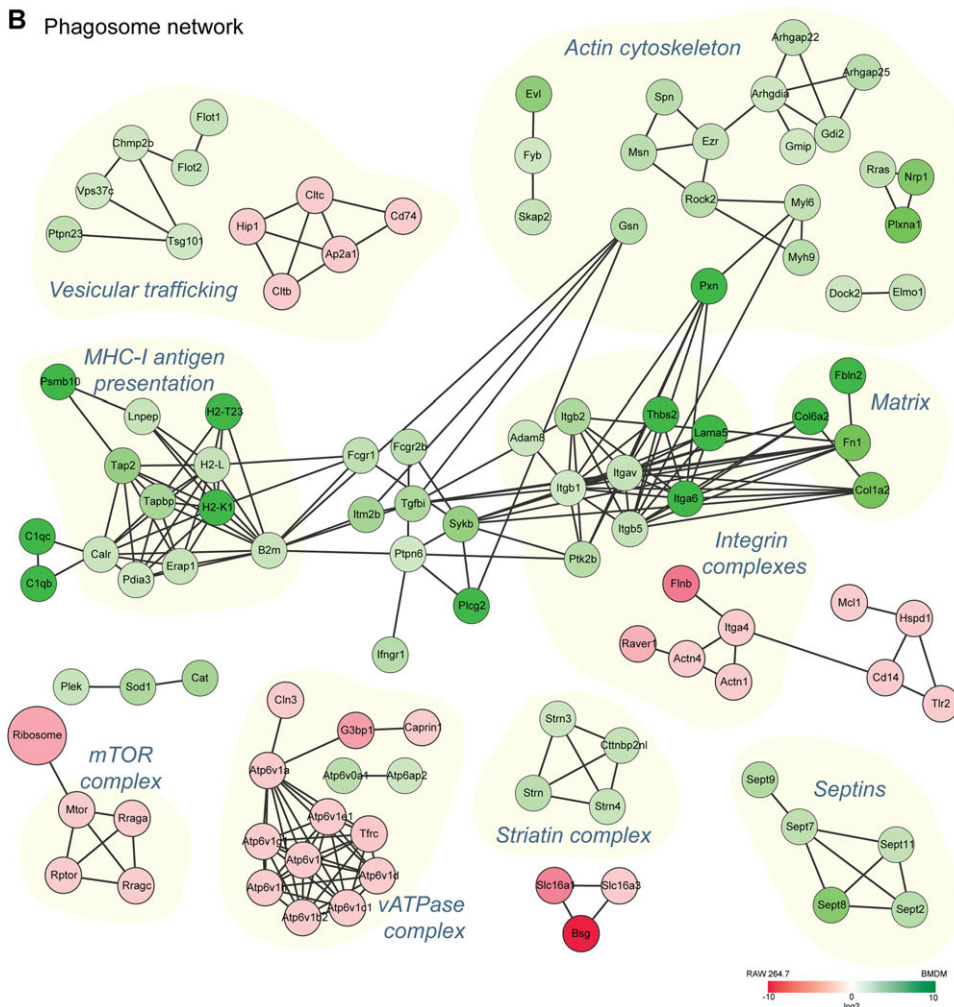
B Phagosome network

Actin cytoskeleton
Arhgap22
Arhgap25
Arhgdia
Evl
Spn
Ezr
Gdi2
Gmip
Msn
Fyb
Rras
Nrp1
Rock2
Myl6
Skap2
Plxna1
Myh9
Gsn
Pxn
Dock2
Elmo1

Vesicular trafficking
Flot1
Chmp2b
Flot2
Vps37c
Cltc
Cd74
Hip1
Ap2a1
Ptpn23
Tsg101
Cltb

MHC-I antigen presentation
Psmb10
Lnpep
H2-T23
Tap2
H2-L
Tapbp
H2-K1
C1qc
C1qb
Calr
Pdia3
Erap1
B2m

Fcgr1
Fcgr2b
Itm2b
Tgfbi
Sykb
Ptpn6
Plcg2
Ifngr1

Adam8
Itgb2
Thbs2
Lama5
Itgb1
Itgav
Itga6
Itgb5
Ptk2b

Matrix
Fbln2
Col6a2
Fn1
Col1a2

Integrin complexes
Flnb
Itga4
Raver1
Actn4
Actn1
Mcl1
Hspd1
Cd14
Tlr2

Plek
Sod1
Cat

Ribosome
mTOR complex
Mtor
Rraga
Rptor
Rragc

Cln3
G3bp1
Caprin1
Atp6v1a
Atp6v0a1
Atp6ap2
Atp6v1e1
Atp6v1c1
Tfrc
Atp6v1
Atp6v1d
Atp6v1h
Atp6v1b2
Atp6v1c1
vATPase complex

Strn3
Cttnbp2nl
Strn
Strn4
Striatin complex
Slc16a1
Slc16a3
Bsg

Sept9
Septins
Sept7
Sept11
Sept8
Sept2

RAW 264.7
BMDM
-10
0
10
log2